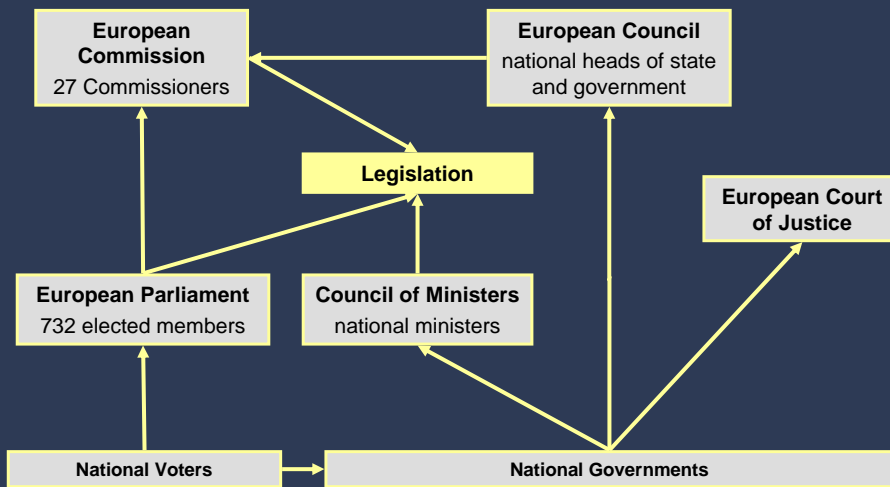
European Commission
27 Commissioners

European Council
national heads of state and government

Legislation

European Court of Justice

European Parliament
732 elected members

Council of Ministers
national ministers

National Voters

National Governments